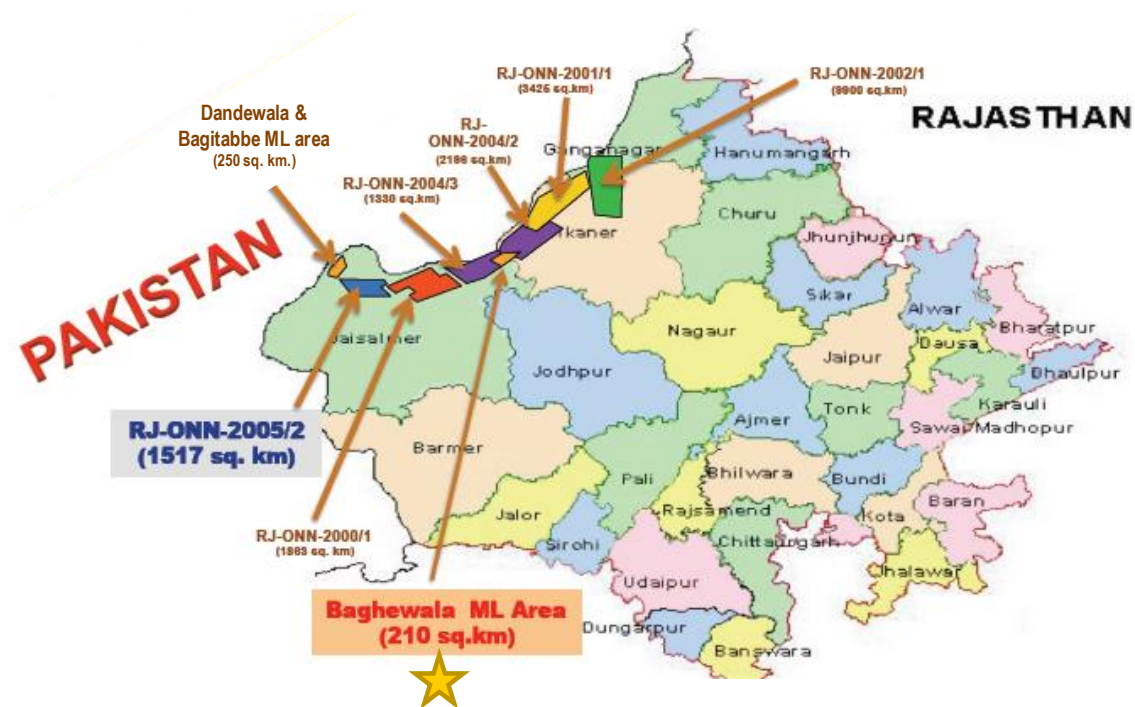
RJ-ONN-2001/1
(3426 sq.km)

RJ-ONN-2002/1
(8900 sq.km)

RAJASTHAN

Dandewala &
Bagitabbe ML area
(250 sq. km.)

RJ-
ONN-2004/2
(2196 sq.km)

RJ-ONN-2004/3
(1330 sq.km)

PAKISTAN

Ganganagar
Hanumangarh
Churu
Bikaner
Jhunjhunu
Sikar
Alwar
Bharatpur
Dausa
Dhaulpur
Nagaur
Jaipur
Jaisalmer
Jodhpur
Karauli
Tonk
Ajmer
Sawai Madhopur

RJ-ONN-2005/2
(1517 sq. km)

Barmer
Bhilwara
Pali
Bundi
Baran
Rajsamand
Kota
Jalor
Sirohi
Chittaurgarh
Jhalawar
Udaipur
Dungarpur
Banswara

RJ-ONN-2000/1
(1863 sq. km)

Baghewala ML Area
(210 sq.km)